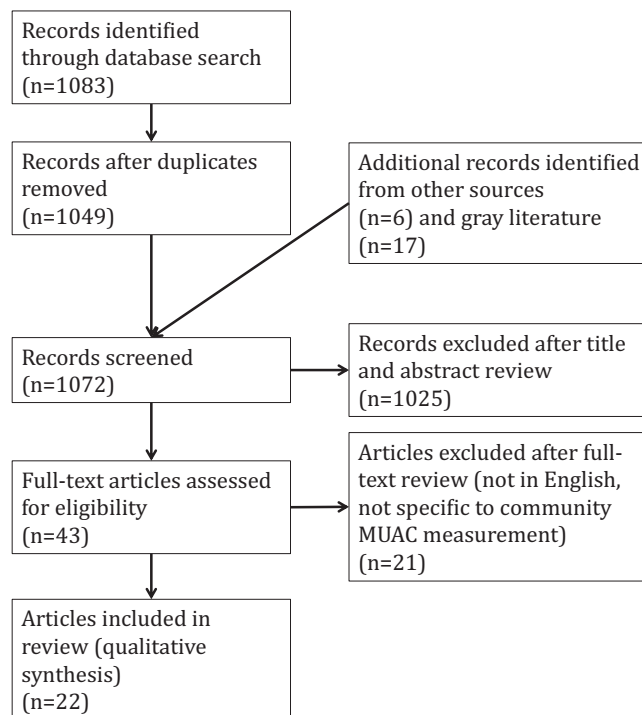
Records identified through database search (n=1083)

Records after duplicates removed (n=1049)

Additional records identified from other sources (n=6) and gray literature (n=17)

Records screened (n=1072)

Records excluded after title and abstract review (n=1025)

Full-text articles assessed for eligibility (n=43)

Articles excluded after full-text review (not in English, not specific to community MUAC measurement) (n=21)

Articles included in review (qualitative synthesis) (n=22)